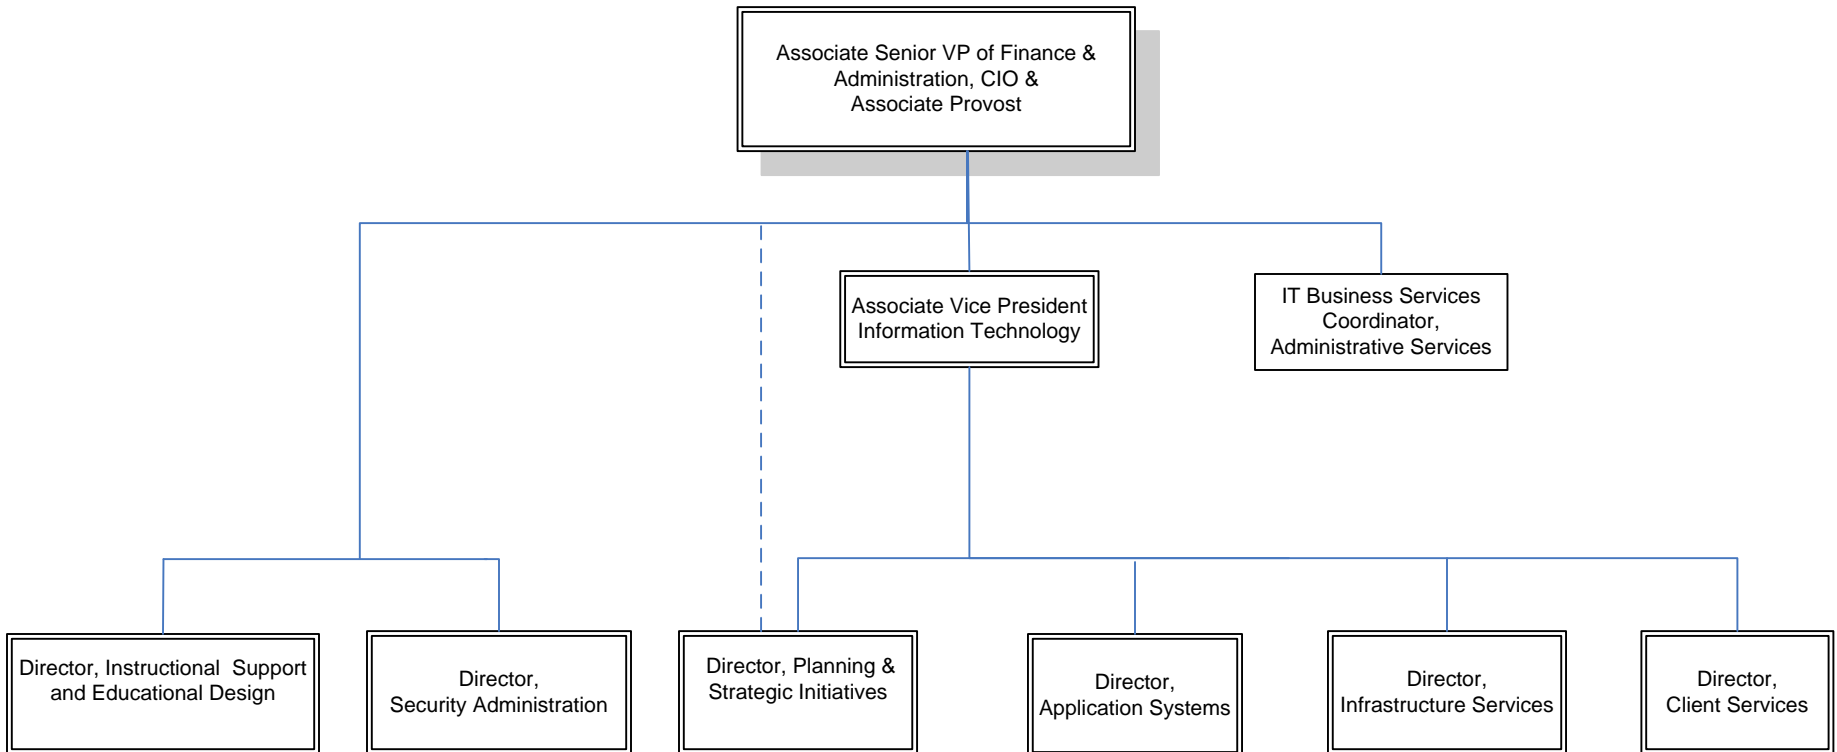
Associate Senior VP of Finance & Administration, CIO & Associate Provost

Associate Vice President Information Technology

IT Business Services Coordinator, Administrative Services

Director, Instructional Support and Educational Design

Director, Security Administration

Director, Planning & Strategic Initiatives

Director, Application Systems

Director, Infrastructure Services

Director, Client Services